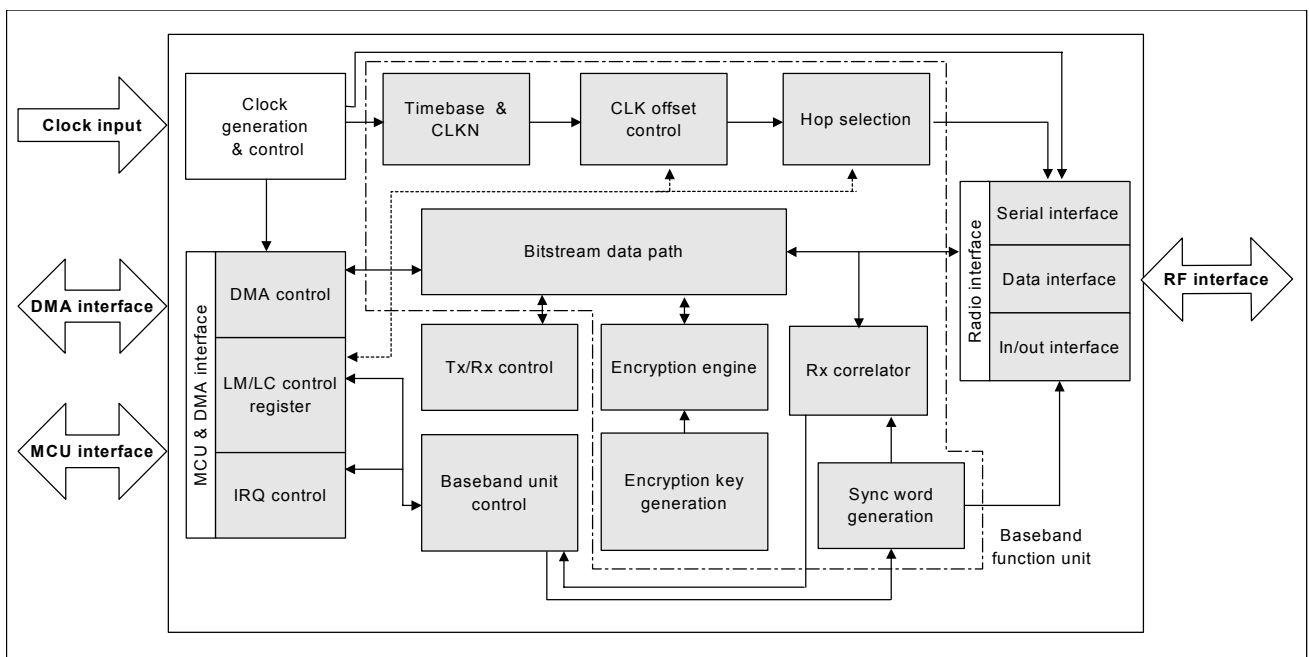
Clock input

Clock generation & control

Timebase & CLKN

CLK offset control

Hop selection

Radio interface

Serial interface

Data interface

In/out interface

RF interface

Bitstream data path

MCU & DMA interface

DMA control

LM/LC control register

IRQ control

DMA interface

MCU interface

Tx/Rx control

Encryption engine

Rx correlator

Encryption key generation

Baseband unit control

Sync word generation

Baseband function unit